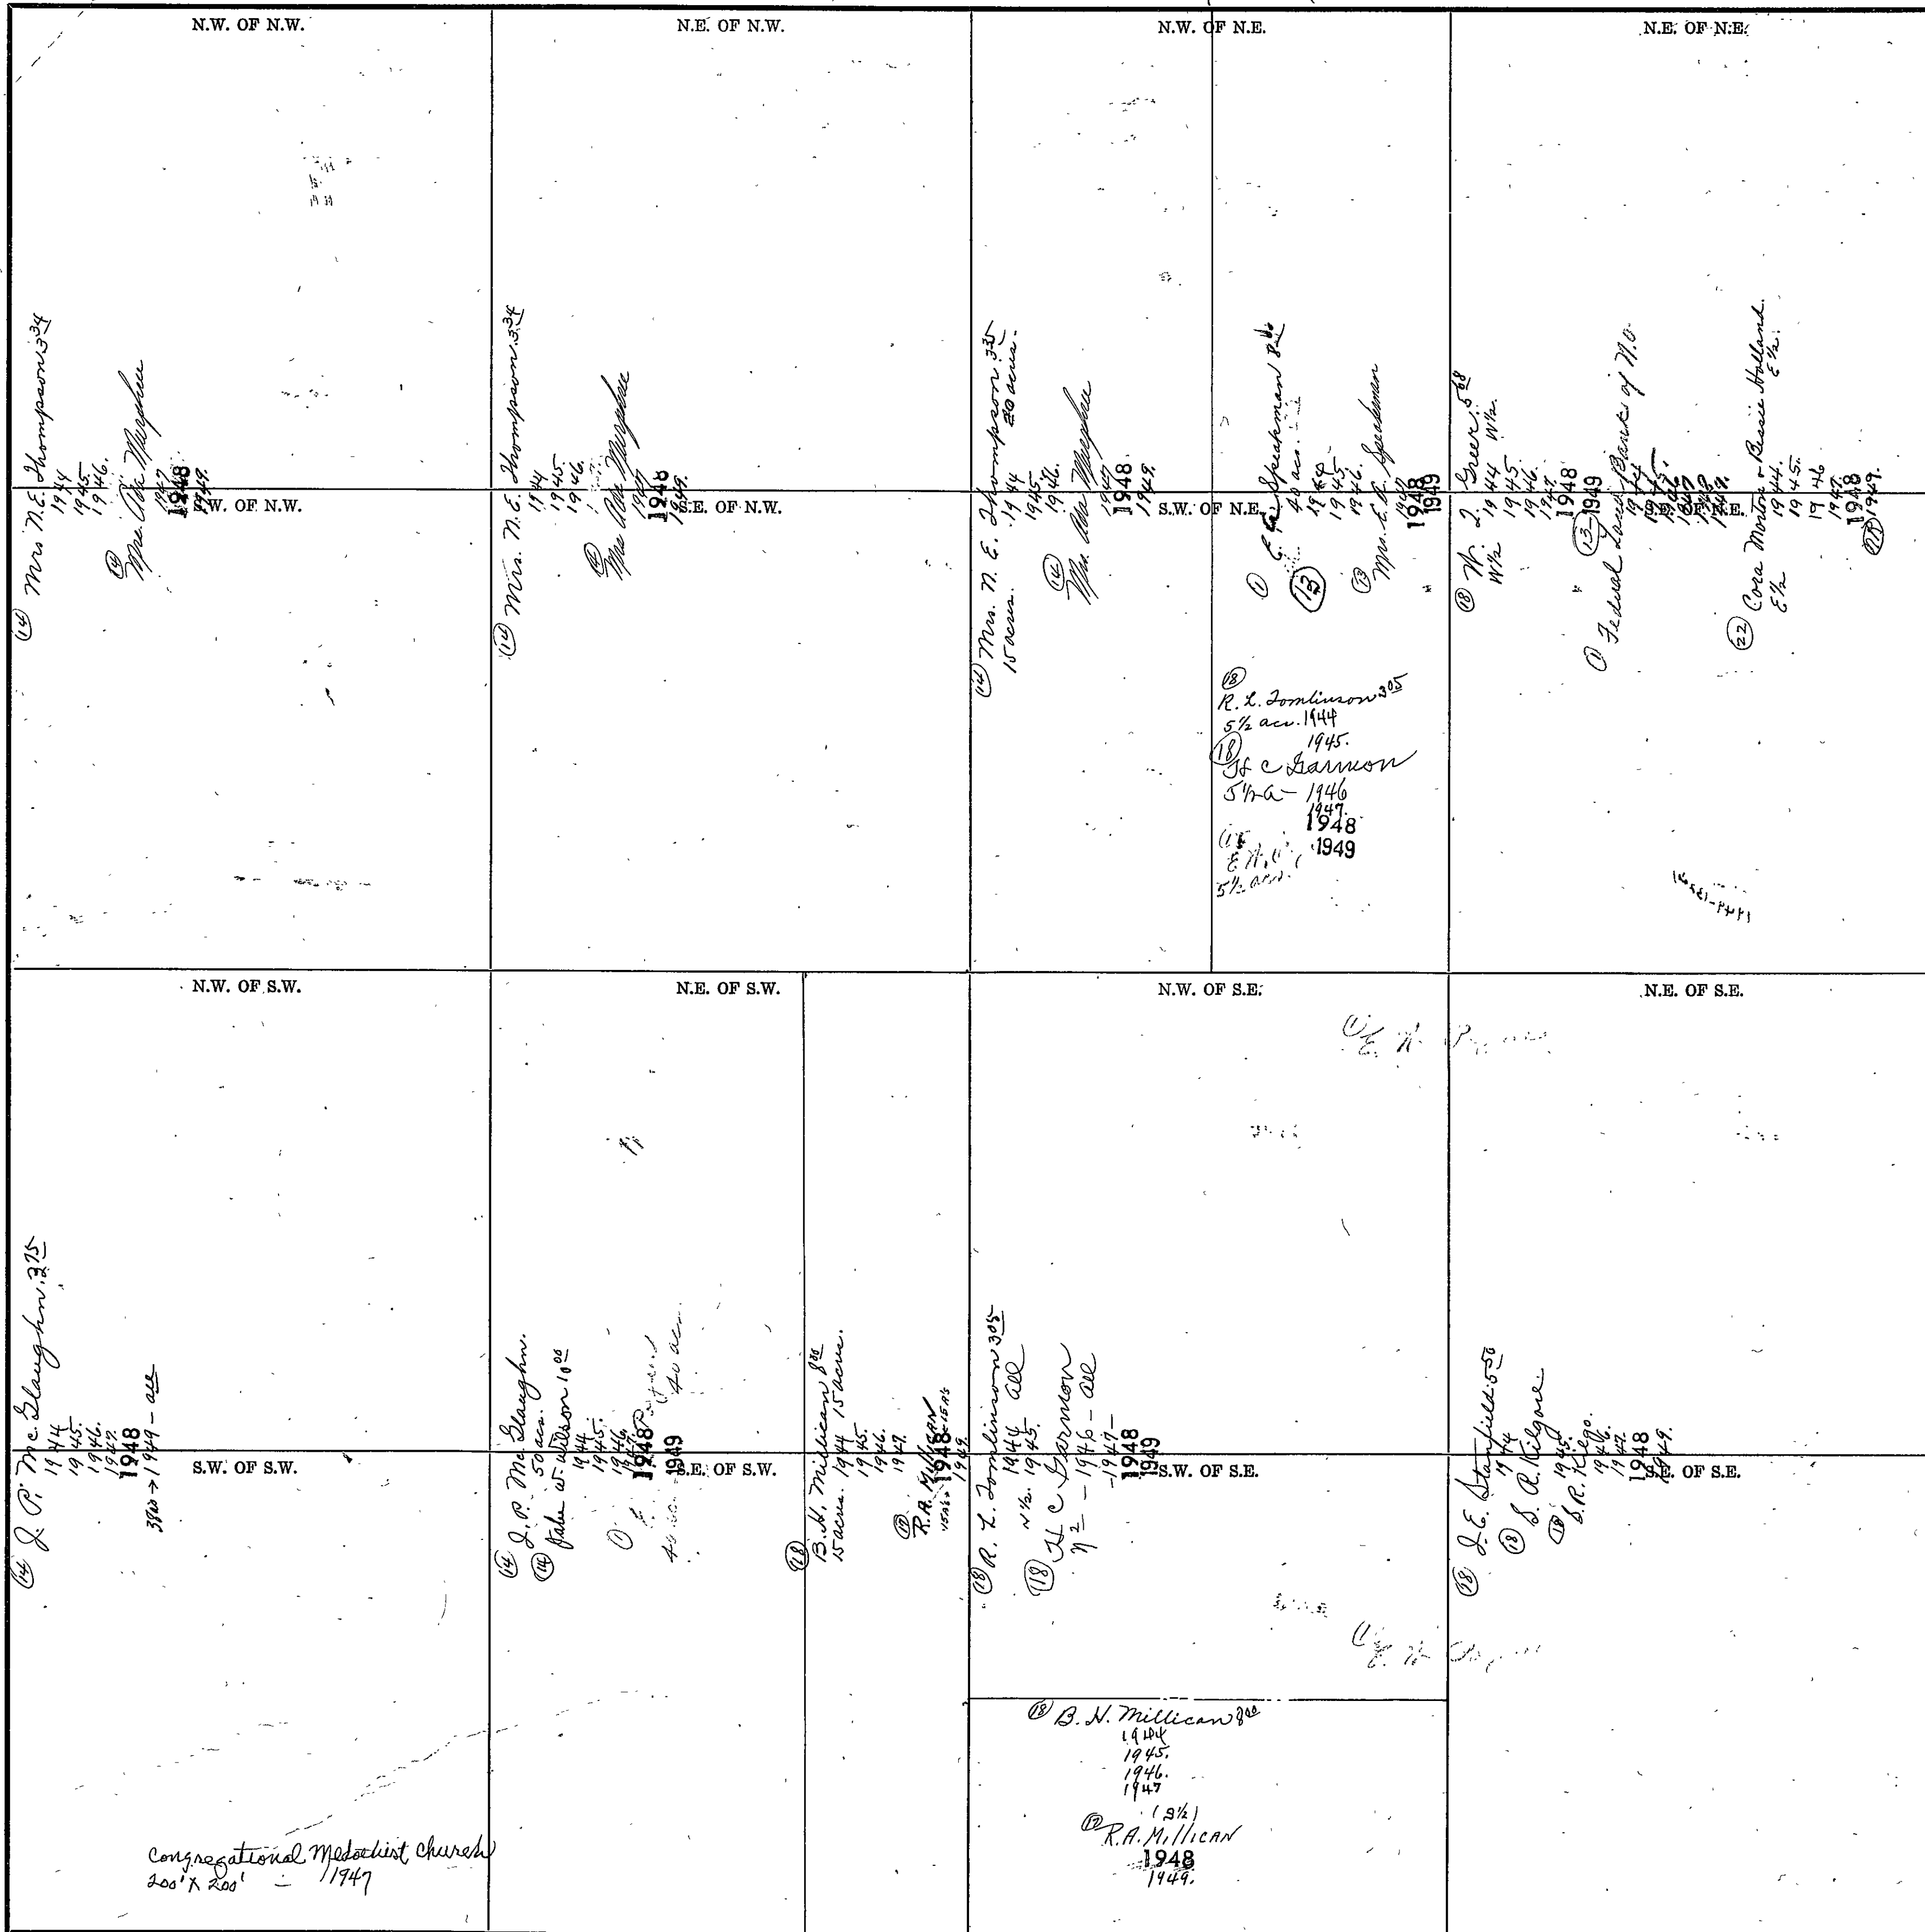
N.W. OF N.W.

N.E. OF N.W.

N.W. OF N.E.

N.E. OF N.E.

(14) Mrs N.E. Thompson 3.34
1944
1945
1946
(14) Wm. Wm. Meghee
1947
1948
1949

S.W. OF N.W.

(14) Mrs. N.E. Thompson 3.34
1944
1945
1946
(14) Wm. Wm. Meghee
1947
1948
1949

S.E. OF N.W.

(14) Mrs. N.E. Thompson 3.35
15 acres
20 acres
1944
1945
1946
(14) Wm. Wm. Meghee
1947
1948
1949

S.W. OF N.E.

(1) E. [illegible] Speckman 8.60
40 acs.
1944
1945
1946
(13)
(13) Mrs. E. E. Speckman
1947
1948
1949

(18) W. J. Greer 5.68
W½
W½
1944
1945
1946
1947
1948
(13) 1949

(1) Federal Land Bank of N.O.
1944
1945
1946
1947
1948

S.E. OF N.E.

(22) Cora Morton & Bessie Holland
E½
E½
1944
1945
1946
1947
1948
1949

(18)
R. L. Tomlinson 3.05
5½ acs. 1944
1945.
(18) H C Garmon
5½ a – 1946
1947.
1948
1949
(1) E. H. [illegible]
5½ acs.

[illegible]

N.W. OF S.W.

N.E. OF S.W.

N.W. OF S.E.

N.E. OF S.E.

(1) E. H. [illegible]

(14) J. P. Mc Glaughn 3.75
1944
1945
1946
1947
1948
380 → 1949 – all

S.W. OF S.W.

(14) J. P. Mc Glaughn.
50 acs.
(14) John W. Wilson 10.00
1944
1945
1946
1947
1948
1949
(1) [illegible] 40 acs.

S.E. OF S.W.

(18) B. N. Millican 8.00
15 acres 1944 15 acres
1945
1946
1947
(18) R.A. MILLICAN
1948 15 acs.
1949

(18) R. L. Tomlinson 3.05
N½ 1944 all
1945
(18) H C Garmon
N½ – 1946 – all
– 1947 –
1948
1949

S.W. OF S.E.

(18) J. E. Stanfield 5.50
1944
(18) S. R. Kilgore
1945
(18) S. R. Kilgo.
1946
1947
1948
1949

S.E. OF S.E.

(1) E. H. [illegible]

(18) B. N. Millican 8.00
1944
1945.
1946.
1947
(9½)
(18) R.A. MILLICAN
1948
1949.

Congregational Methodist Church
200' x 200' – 1947